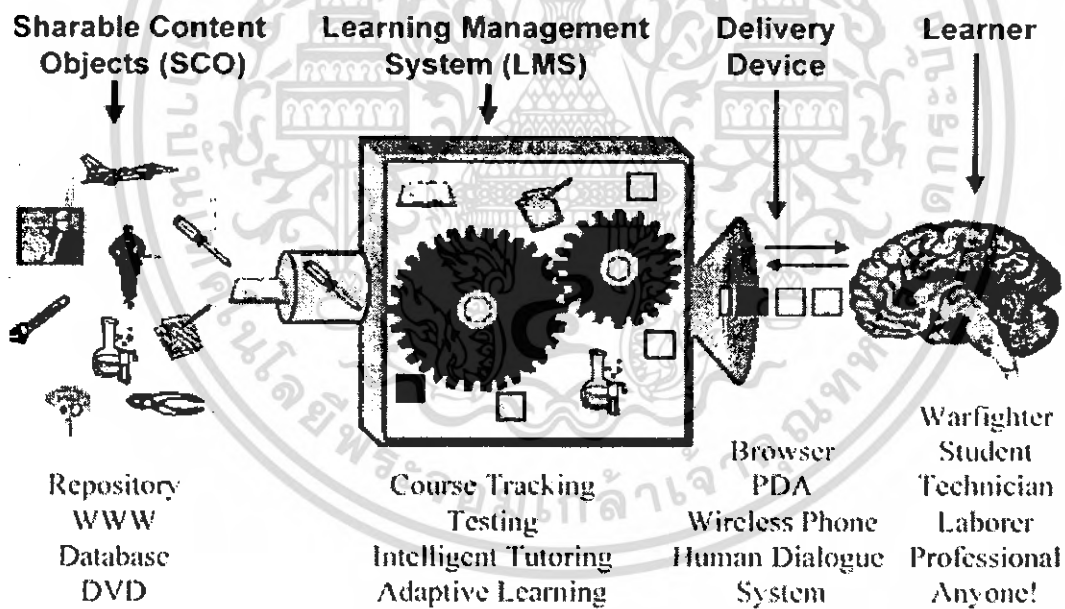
Sharable Content Objects (SCO)

Learning Management System (LMS)

Delivery Device

Learner

Repository
WWW
Database
DVD

Course Tracking
Testing
Intelligent Tutoring
Adaptive Learning

Browser
PDA
Wireless Phone
Human Dialogue System

Warfighter
Student
Technician
Laborer
Professional
Anyone!